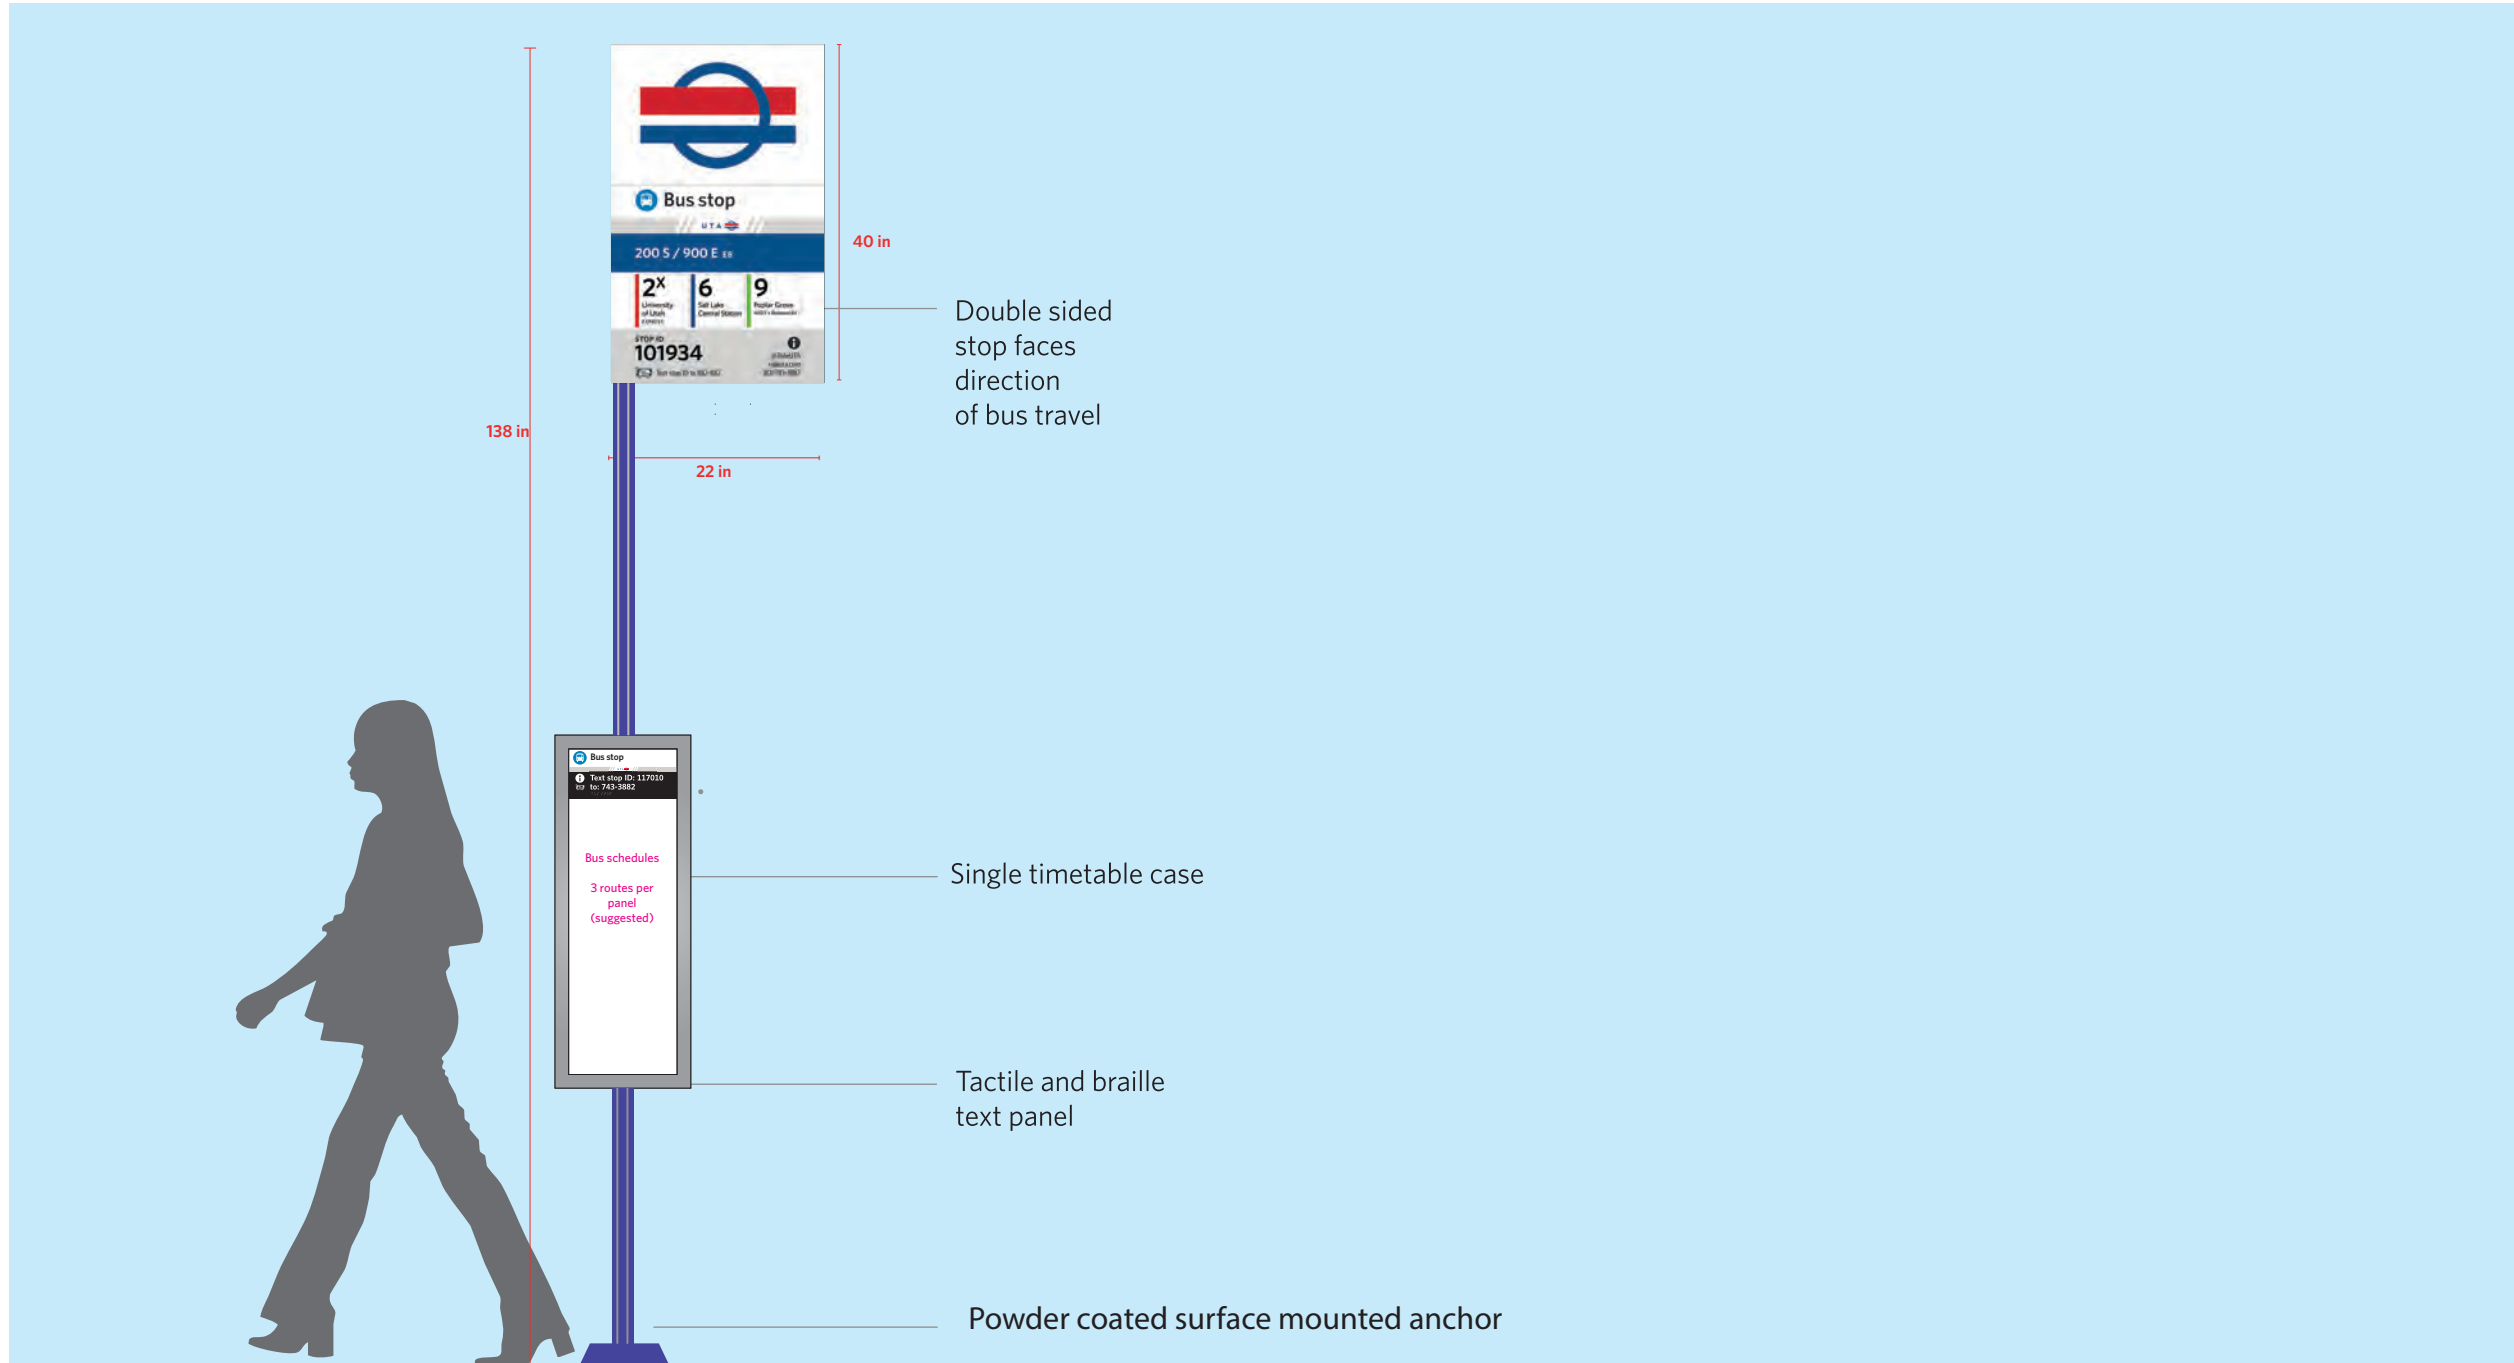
Bus stop

UTA

200 S / 900 E EB

| 2X | 6 | 9 |
|---|---|---|
| University of Utah EXPRESS | Salt Lake Central Station | Poplar Grove |

STOP ID
101934

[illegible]

40 in

138 in

22 in

Double sided stop faces direction of bus travel

Bus stop

Text stop ID: 117010 to: 743-3882

Bus schedules

3 routes per panel (suggested)

Single timetable case

Tactile and braille text panel

Powder coated surface mounted anchor